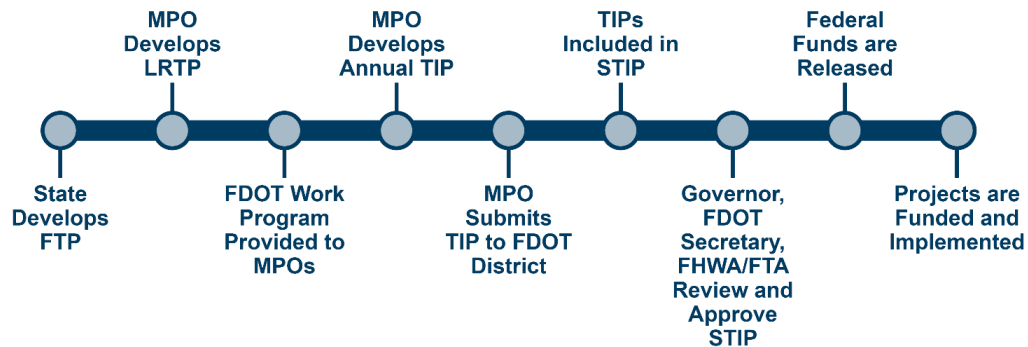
State Develops FTP

MPO Develops LRTP

FDOT Work Program Provided to MPOs

MPO Develops Annual TIP

MPO Submits TIP to FDOT District

TIPs Included in STIP

Governor, FDOT Secretary, FHWA/FTA Review and Approve STIP

Federal Funds are Released

Projects are Funded and Implemented